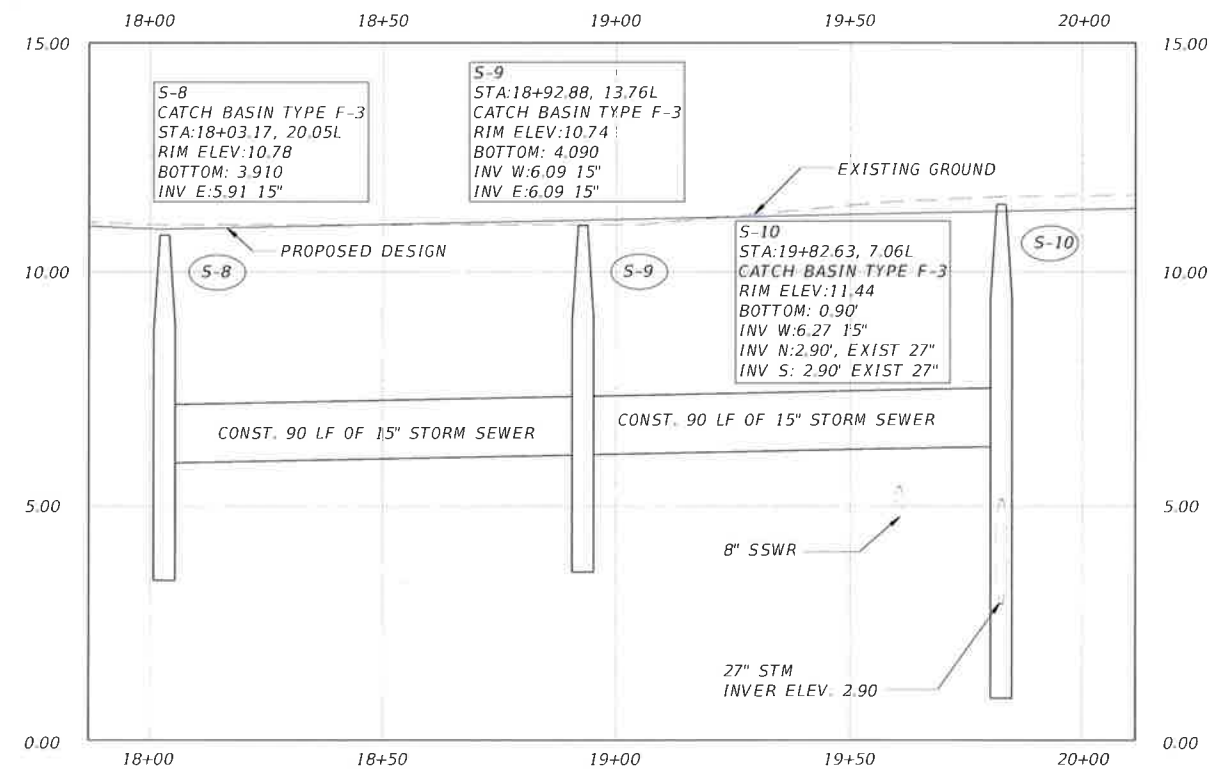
18+00 18+50 19+00 19+50 20+00

15.00

S-8
CATCH BASIN TYPE F-3
STA:18+03.17, 20.05L
RIM ELEV:10.78
BOTTOM: 3.910
INV E:5.91 15"

S-9
STA:18+92.88, 13.76L
CATCH BASIN TYPE F-3
RIM ELEV:10.74
BOTTOM: 4.090
INV W:6.09 15"
INV E:6.09 15"

EXISTING GROUND

15.00

PROPOSED DESIGN

S-10
STA:19+82.63, 7.06L
CATCH BASIN TYPE F-3
RIM ELEV:11.44
BOTTOM: 0.90'
INV W:6.27 15"
INV N:2.90', EXIST 27"
INV S: 2.90' EXIST 27"

S-10

10.00

S-8

S-9

10.00

CONST. 90 LF OF 15" STORM SEWER

CONST. 90 LF OF 15" STORM SEWER

5.00

8" SSWR

5.00

27" STM
INVER ELEV. 2.90

0.00

18+00 18+50 19+00 19+50 20+00

0.00